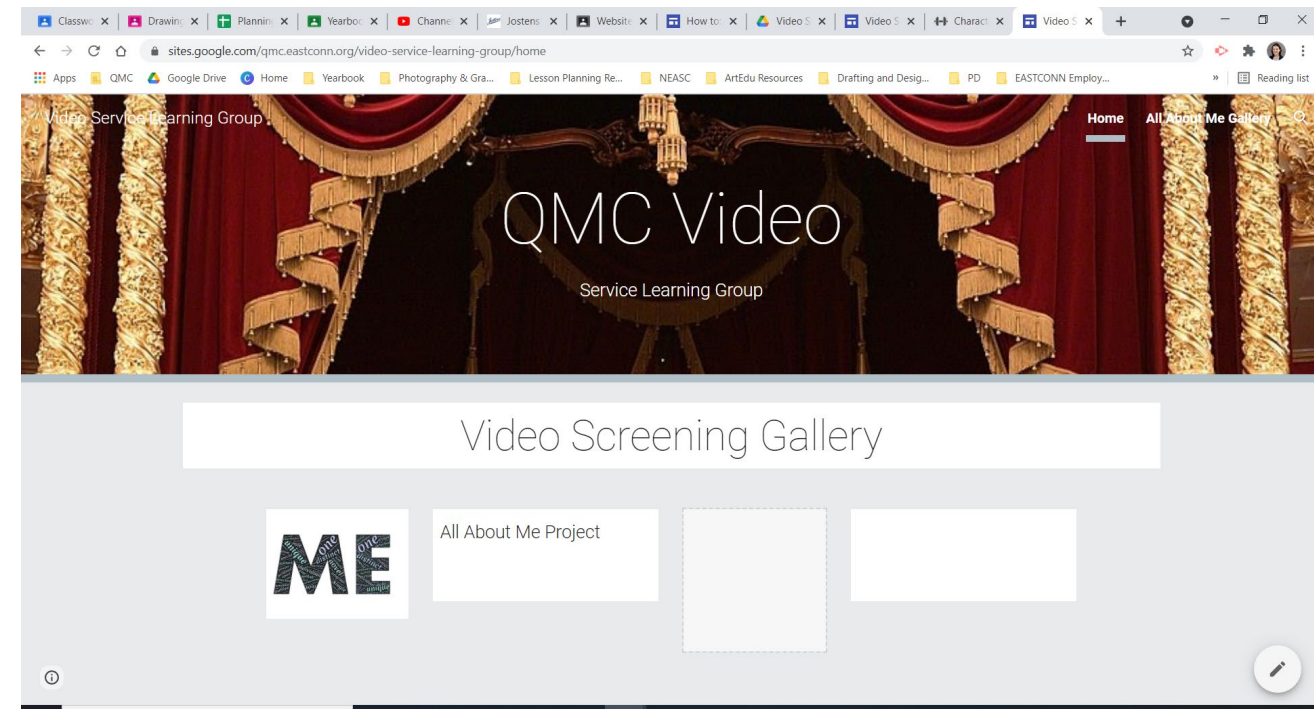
Classwo × Drawing × Plannin × Yearboo × Channe × Jostens × Website × How to × Video S × Video S × Charact × Video S × +

sites.google.com/qmc.eastconn.org/video-service-learning-group/home

Apps QMC Google Drive Home Yearbook Photography & Gra... Lesson Planning Re... NEASC ArtEdu Resources Drafting and Desig... PD EASTCONN Employ... » Reading list

Video Service Learning Group

Home All About Me Gallery

QMC Video

Service Learning Group

Video Screening Gallery

ME one unique one unique

All About Me Project